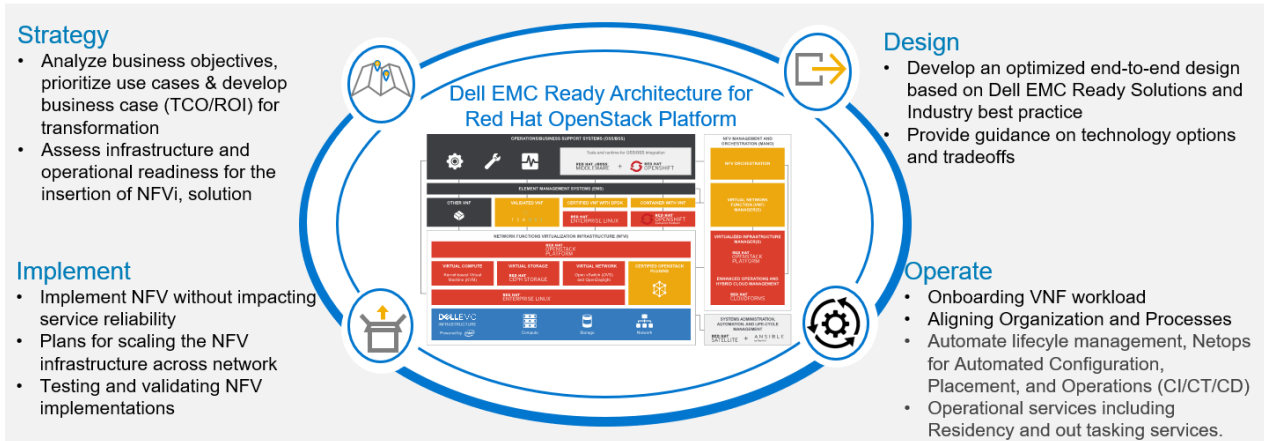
Strategy
• Analyze business objectives, prioritize use cases & develop business case (TCO/ROI) for transformation
• Assess infrastructure and operational readiness for the insertion of NFVi, solution

Dell EMC Ready Architecture for Red Hat OpenStack Platform

OPERATIONS/BUSINESS SUPPORT SYSTEMS (OSS/BSS)
Tools and runtime for OSS/BSS integration
RED HAT JBOSS MIDDLEWARE + RED HAT OPENSHIFT
ELEMENT MANAGEMENT SYSTEMS (EMS)
OTHER VNF
VALIDATED VNF
CERTIFIED VNF WITH OPEN
CONTAINER WITH VNF
RED HAT ENTERPRISE LINUX
RED HAT OPENSHIFT
NETWORK FUNCTIONS VIRTUALIZATION INFRASTRUCTURE (NFVI)
RED HAT OPENSTACK PLATFORM
VIRTUAL COMPUTE
VIRTUAL STORAGE
VIRTUAL NETWORK
CERTIFIED OPENSTACK PLUGINS
RED HAT CEPH STORAGE
RED HAT ENTERPRISE LINUX
DELL EMC INFRASTRUCTURE
Compute
Storage
Network
NFV MANAGEMENT AND ORCHESTRATION (MANO)
NFV ORCHESTRATOR
VIRTUAL NETWORK FUNCTION (VNF) MANAGER(S)
VIRTUALIZED INFRASTRUCTURE MANAGER(S)
RED HAT OPENSTACK PLATFORM
ENHANCED OPERATIONS AND HYBRID CLOUD MANAGEMENT
RED HAT CLOUDFORMS
SYSTEMS ADMINISTRATION, AUTOMATION, AND LIFECYCLE MANAGEMENT
RED HAT SATELLITE + ANSIBLE

Design
• Develop an optimized end-to-end design based on Dell EMC Ready Solutions and Industry best practice
• Provide guidance on technology options and tradeoffs

Implement
• Implement NFV without impacting service reliability
• Plans for scaling the NFV infrastructure across network
• Testing and validating NFV implementations

Operate
• Onboarding VNF workload
• Aligning Organization and Processes
• Automate lifecycle management, Netops for Automated Configuration, Placement, and Operations (CI/CT/CD)
• Operational services including Residency and out tasking services.